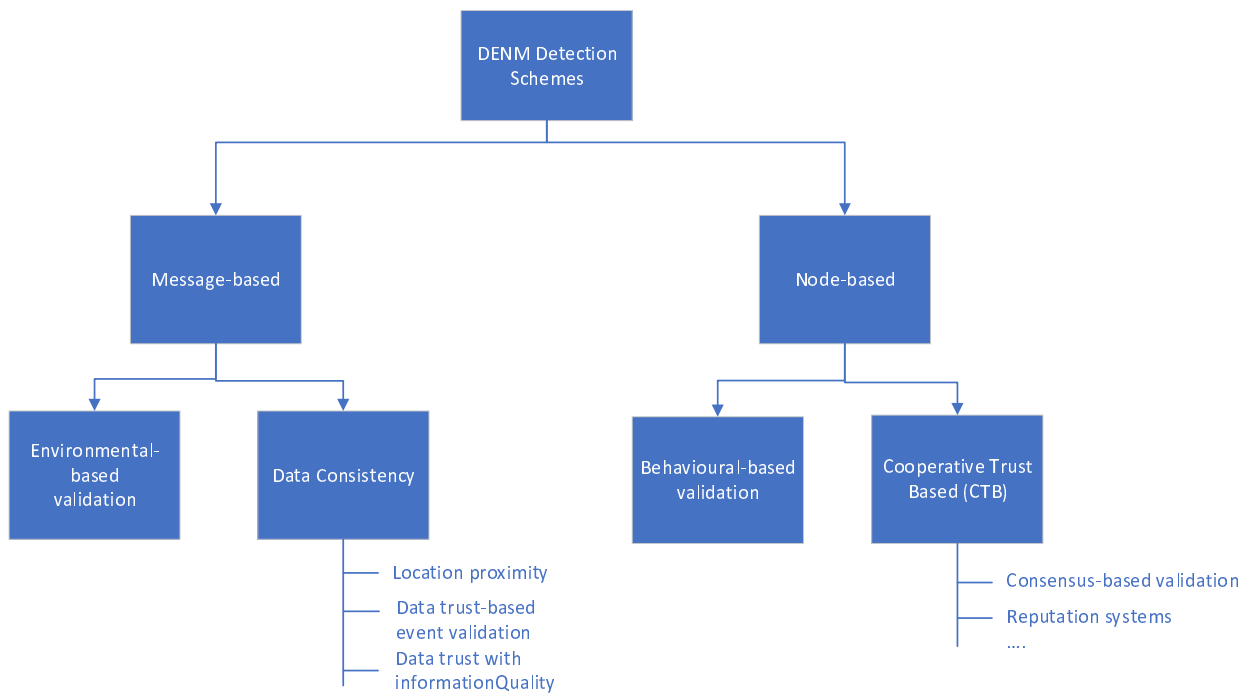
DENM Detection Schemes

Message-based

Node-based

Environmental-based validation

Data Consistency

Location proximity

Data trust-based event validation

Data trust with informationQuality

Behavioural-based validation

Cooperative Trust Based (CTB)

Consensus-based validation

Reputation systems

....